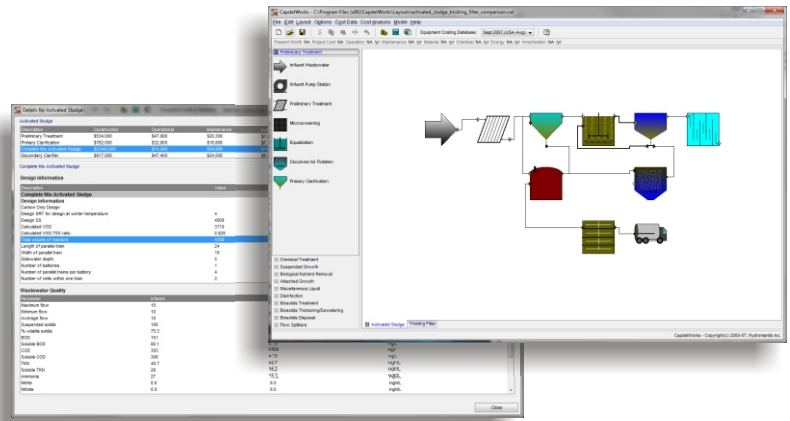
CapdetWorks - C:\Program Files (x86)\CapdetWorks\Layouts\activated_sludge_trickling_filter_comparison.cwl

File Edit Layout Options Cost Data Cost Analysis Model Help

Equipment Costing Database: Sept 2007 (USA Avg)

Present Worth NA Project Cost NA Operation NA /yr Maintenance NA /yr Material NA /yr Chemical NA /yr Energy NA /yr Amortization NA /yr

Preliminary Treatment

Influent Wastewater

Influent Pump Station

Preliminary Treatment

Microscreening

Equalization

Dissolved Air Flotation

Primary Clarification

Chemical Treatment

Suspended Growth

Biological Nutrient Removal

Attached Growth

Miscellaneous Liquid

Disinfection

Biosolids Treatment

Biosolids Thickening/Dewatering

Biosolids Disposal

Flow Splitters

Activated Sludge Trickling Filter

CapdetWorks - Copyright (c) 2003-07, Hydromantis Inc.

Details for Activated Sludge

Activated Sludge

| Description | Construction | Operational | Maintenance |
|---|---|---|---|
| Preliminary Treatment | $154,000 | $47,800 | $20,300 |
| Primary Clarification | $762,000 | $32,800 | $16,800 |
| Complete Mix Activated Sludge | $3,840,000 | $78,300 | $30,300 |
| Secondary Clarifier | $917,000 | $47,400 | $24,000 |

Complete Mix Activated Sludge

Design Information

| Description | Value |
|---|---|
| Complete Mix Activated Sludge | |
| Design Information | |
| Carbon Only Design | |
| Design SRT for design at winter temperature | 4 |
| Design SS | 4000 |
| Calculated VSS | 3719 |
| Calculated VSS/TSS ratio | 0.926 |
| Total volume of reactors | 4700 |
| Length of parallel train | 24 |
| Width of parallel train | 10 |
| Sidewater depth | 5 |
| Number of batteries | 1 |
| Number of parallel trains per battery | 4 |
| Number of cells within one train | 2 |

Wastewater Quality

| Parameter | Influent | | |
|---|---|---|---|
| Maximum flow | 15 | | |
| Minimum flow | 15 | | |
| Average flow | 15 | | |
| Suspended solids | 100 | | |
| % volatile solids | 75.3 | | |
| BOD | 151 | | |
| Soluble BOD | 80.1 | | |
| COD | 303 | 1000 | mg/L |
| Soluble COD | 390 | 4.70 | mg/L |
| TKN | 40.7 | 40.7 | mg/L |
| Soluble TKN | 28 | 16.2 | mg/L |
| Ammonia | 27 | 15.3 | mgN/L |
| Nitrite | 0.0 | 0.0 | mgN/L |
| Nitrate | 0.0 | 0.0 | mgN/L |

Close